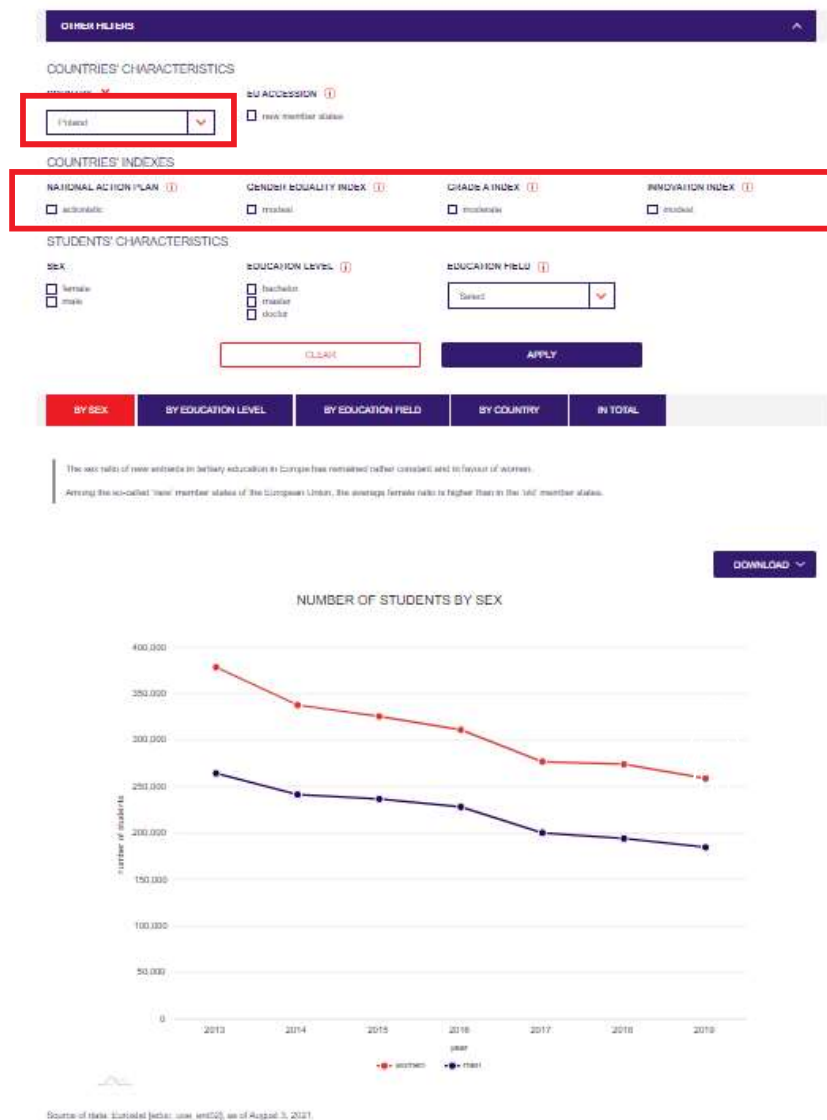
OTHER FILTERS

COUNTRIES' CHARACTERISTICS

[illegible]

Poland

EU ACCESSION

new member states

COUNTRIES' INDEXES

NATIONAL ACTION PLAN

actionistic

GENDER EQUALITY INDEX

modest

GRADE A INDEX

moderate

INNOVATION INDEX

modest

STUDENTS' CHARACTERISTICS

SEX

female

male

EDUCATION LEVEL

bachelor

master

doctor

EDUCATION FIELD

Select

CLEAR

APPLY

BY SEX

BY EDUCATION LEVEL

BY EDUCATION FIELD

BY COUNTRY

IN TOTAL

The sex ratio of new entrants in tertiary education in Europe has remained rather constant and in favour of women.

Among the so-called 'new' member states of the European Union, the average female ratio is higher than in the 'old' member states.

DOWNLOAD

NUMBER OF STUDENTS BY SEX

400,000
350,000
300,000
250,000
200,000
150,000
100,000
50,000
0

number of students

2013 2014 2015 2016 2017 2018 2019

year

women

men

Source of data: Eurostat [educ_uoe_ent02], as of August 3, 2021.